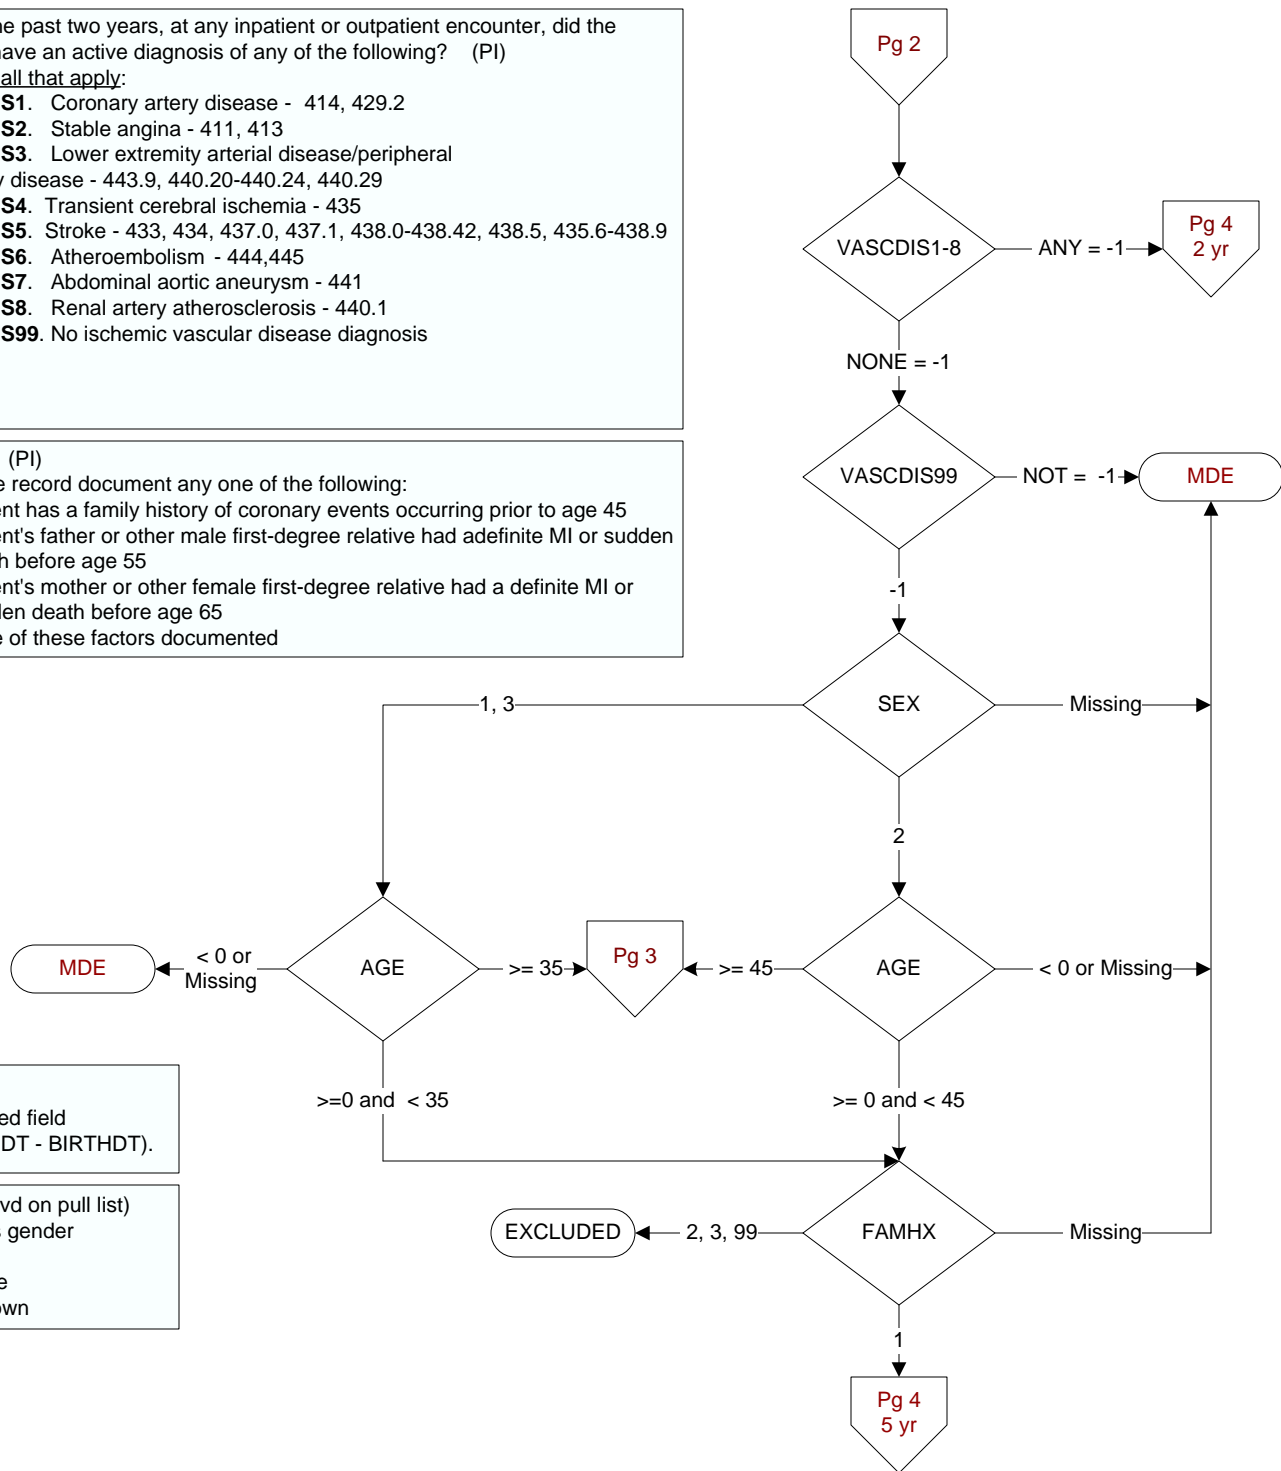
e past two years, at any inpatient or outpatient encounter, did the ave an active diagnosis of any of the following? (PI)
all that apply:
S1. Coronary artery disease - 414, 429.2
S2. Stable angina - 411, 413
S3. Lower extremity arterial disease/peripheral
y disease - 443.9, 440.20-440.24, 440.29
S4. Transient cerebral ischemia - 435
S5. Stroke - 433, 434, 437.0, 437.1, 438.0-438.42, 438.5, 435.6-438.9
S6. Atheroembolism - 444,445
S7. Abdominal aortic aneurysm - 441
S8. Renal artery atherosclerosis - 440.1
S99. No ischemic vascular disease diagnosis

(PI)
e record document any one of the following:
ent has a family history of coronary events occurring prior to age 45
ent's father or other male first-degree relative had adefinite MI or sudden
h before age 55
ent's mother or other female first-degree relative had a definite MI or
len death before age 65
e of these factors documented

ed field
DT - BIRTHDT).

vd on pull list)
gender
e
own

Pg 2

VASCDIS1-8

ANY = -1

Pg 4
2 yr

NONE = -1

VASCDIS99

NOT = -1

MDE

-1

SEX

1, 3

Missing

2

MDE

< 0 or
Missing

AGE

>= 35

Pg 3

>= 45

AGE

< 0 or Missing

>=0 and < 35

>= 0 and < 45

EXCLUDED

2, 3, 99

FAMHX

Missing

1

Pg 4
5 yr